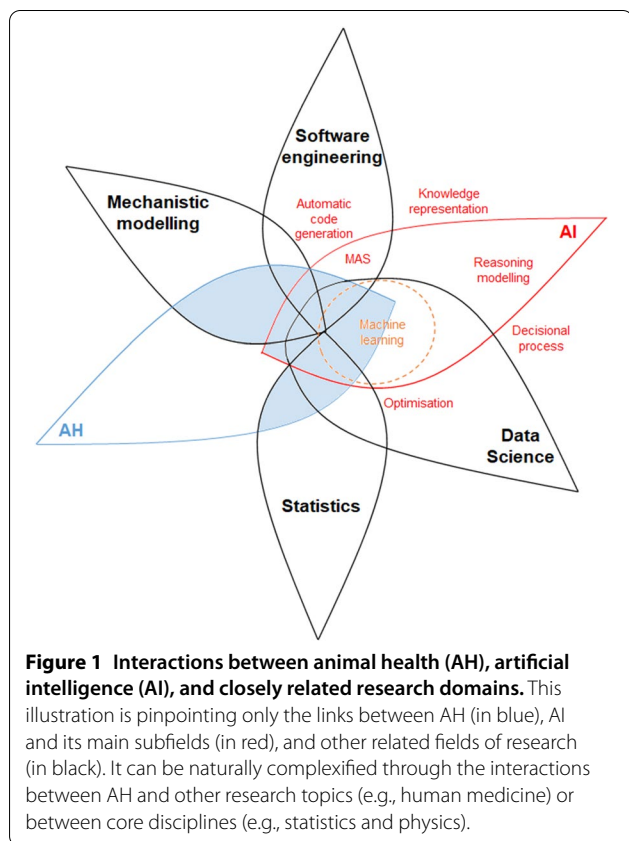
Software engineering

Mechanistic modelling

Automatic code generation

Knowledge representation

AI

MAS

Reasoning modelling

Machine learning

Decisional process

AH

Optimisation

Data Science

Statistics

**Figure 1 Interactions between animal health (AH), artificial intelligence (AI), and closely related research domains.** This illustration is pinpointing only the links between AH (in blue), AI and its main subfields (in red), and other related fields of research (in black). It can be naturally complexified through the interactions between AH and other research topics (e.g., human medicine) or between core disciplines (e.g., statistics and physics).